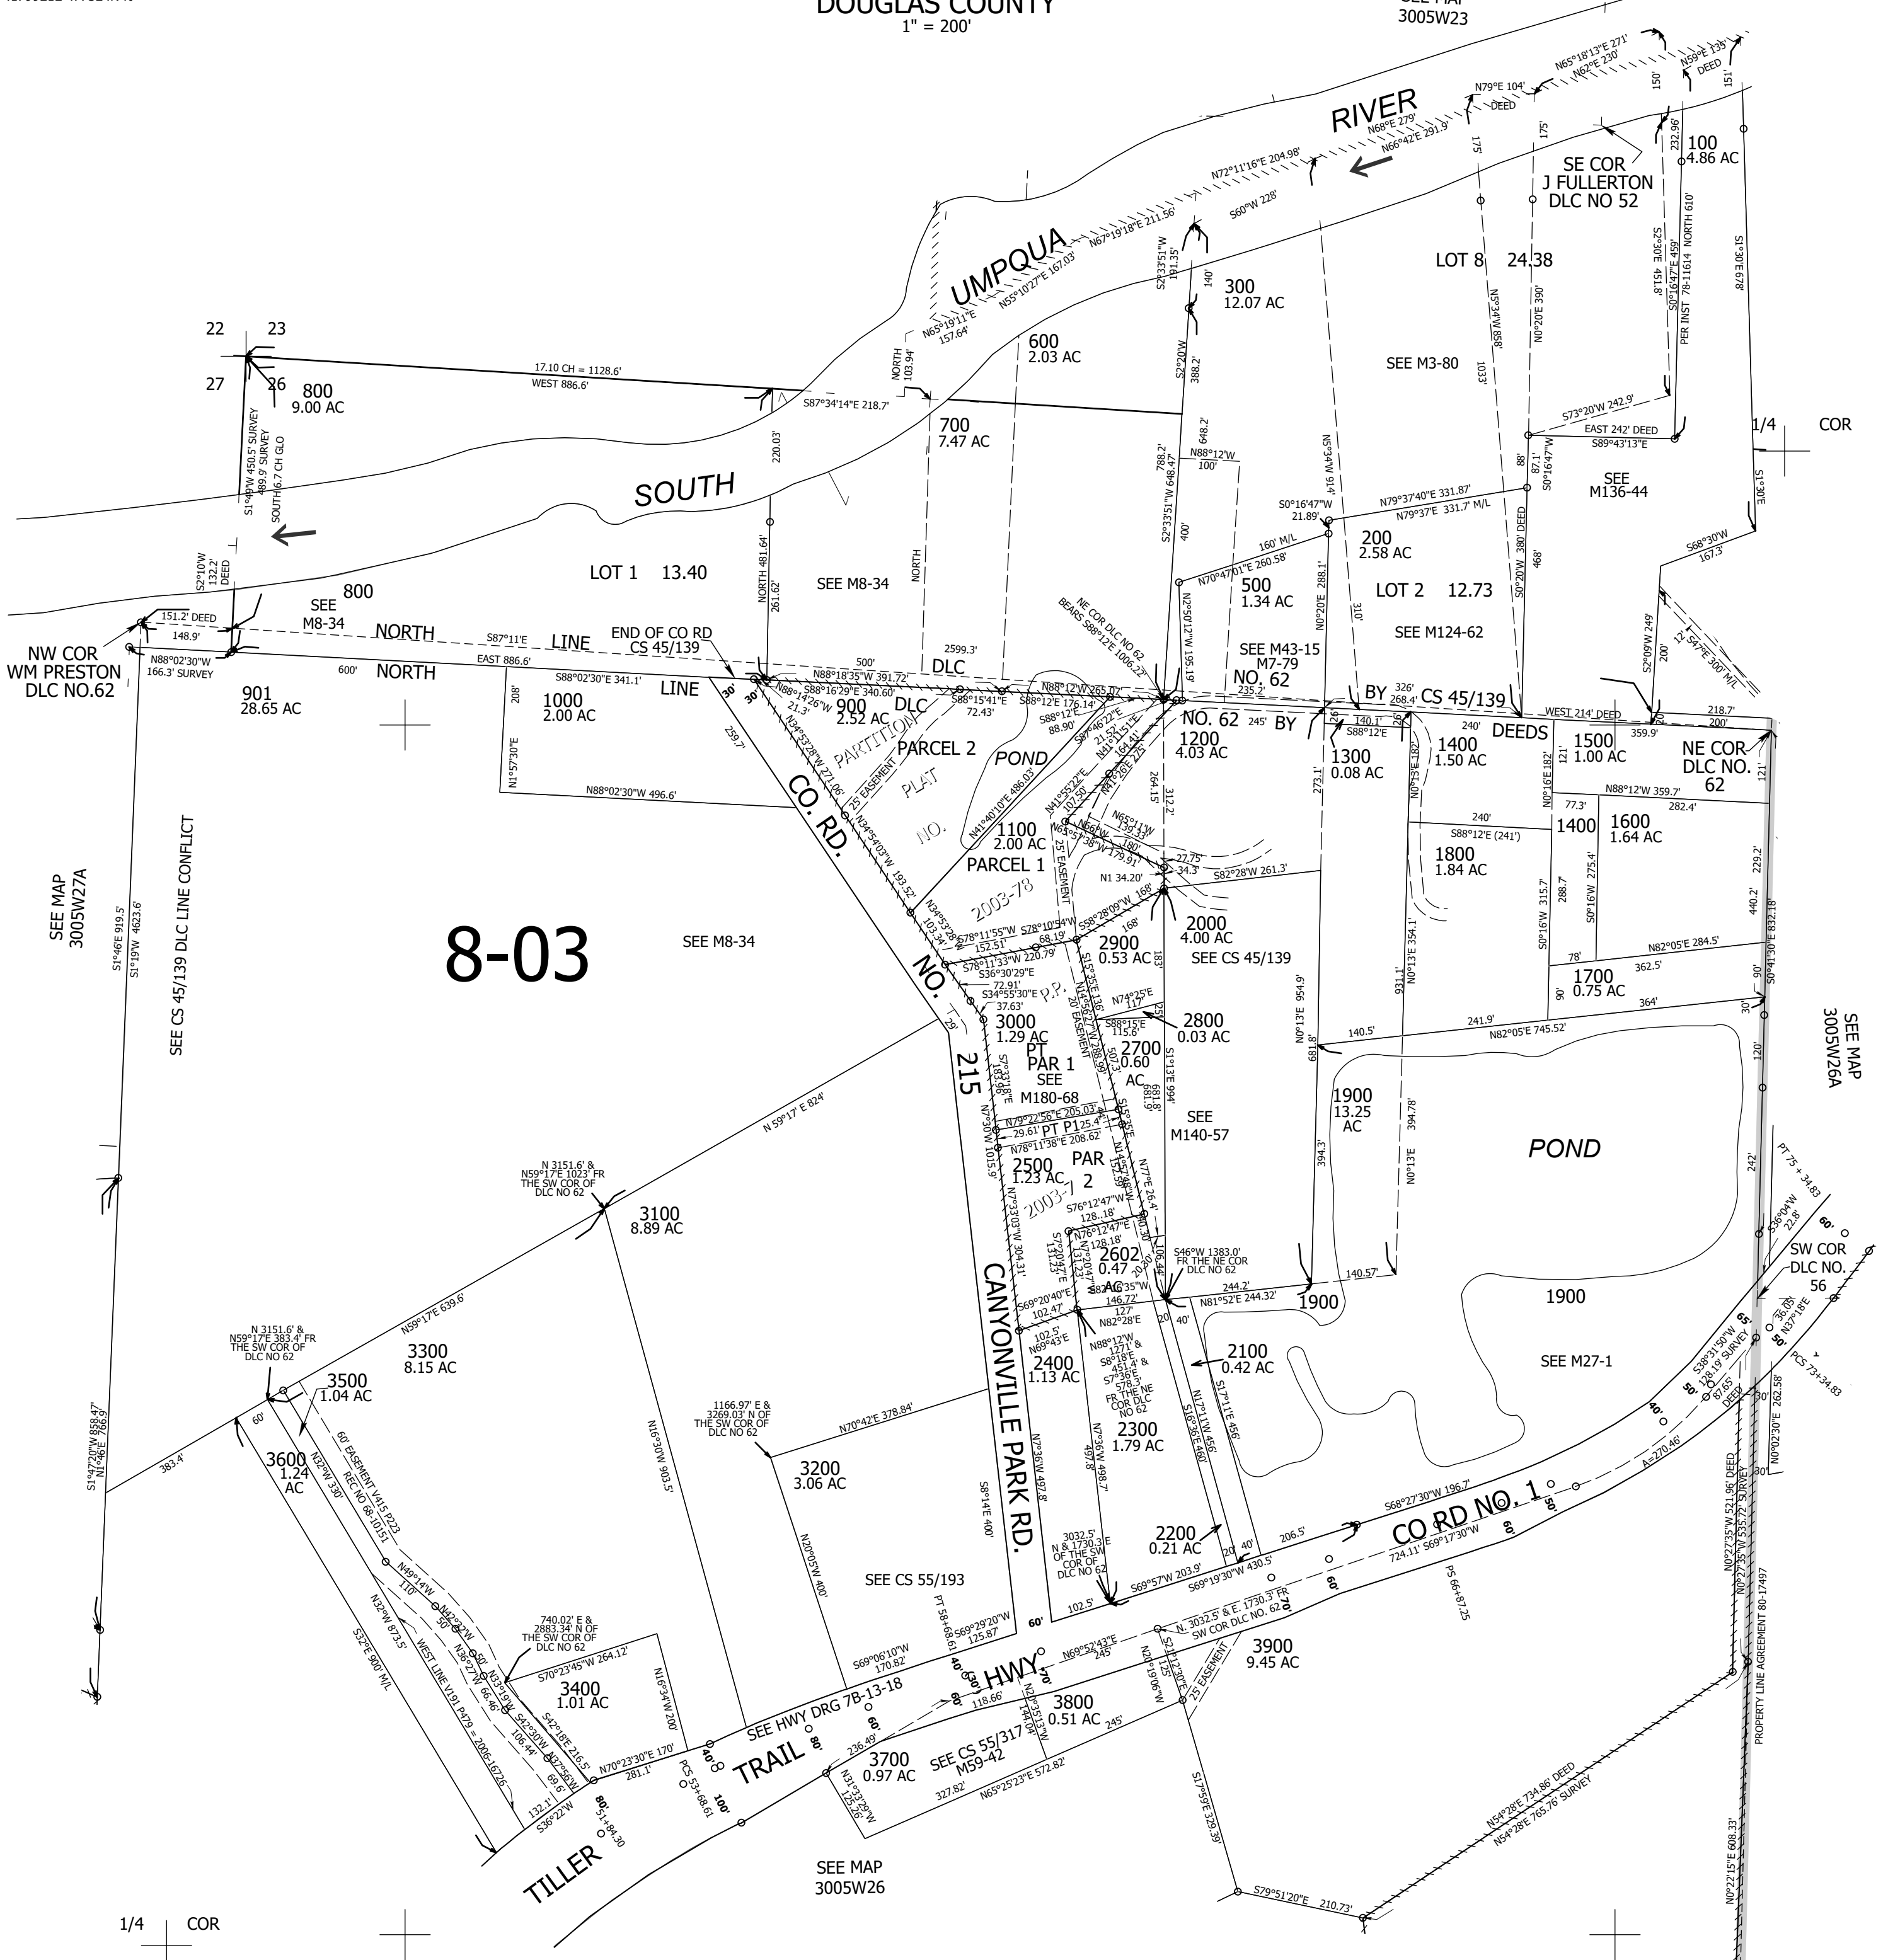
DOUGLAS COUNTY
1" = 200'

SEE MAP
3005W23

SOUTH UMPQUA RIVER

22 23
27 26

800
9.00 AC

17.10 CH = 1128.6'
WEST 886.6'
S87°34'14"E 218.7'

600
2.03 AC

700
7.47 AC

300
12.07 AC

LOT 8 24.38

100
4.86 AC

SE COR
J FULLERTON
DLC NO 52

SEE M3-80

1/4 COR

SEE
M136-44

200
2.58 AC

500
1.34 AC

LOT 1 13.40

SEE M8-34

LOT 2 12.73

SEE M124-62

SEE
M8-34
800

NORTH LINE
NORTH LINE

END OF CO RD
CS 45/139

DLC NO. 62 BY CS 45/139
BY DEEDS

SEE M43-15
M7-79

NW COR
WM PRESTON
DLC NO.62

901
28.65 AC

1000
2.00 AC

900
2.52 AC

PARTITION PLAT NO. 2003-78

PARCEL 2

POND

1200
4.03 AC

1300
0.08 AC

1400
1.50 AC

1500
1.00 AC

NE COR
DLC NO.
62

1100
2.00 AC

PARCEL 1

1400

1600
1.64 AC

1800
1.84 AC

8-03

SEE M8-34

CO. RD. NO. 215

2900
0.53 AC

2000
4.00 AC

SEE CS 45/139

1700
0.75 AC

3000
1.29 AC
PT PAR 1
SEE M180-68

2800
0.03 AC

2700
0.60 AC

SEE
M140-57

1900
13.25
AC

POND

SEE MAP
3005W26A

SEE MAP
3005W27A

SEE CS 45/139 DLC LINE CONFLICT

2500
1.23 AC

PAR 2
2003-7

PT P1

2602
0.47
AC

3100
8.89 AC

1900

1900

SW COR
DLC NO.
56

SEE M27-1

3300
8.15 AC

3500
1.04 AC

2400
1.13 AC

2100
0.42 AC

2300
1.79 AC

3600
1.24
AC

3200
3.06 AC

CANYONVILLE PARK RD.

CO RD NO. 1

2200
0.21 AC

SEE CS 55/193

3900
9.45 AC

3400
1.01 AC

HWY

3800
0.51 AC

SEE HWY DRG 7B-13-18

TRAIL

3700
0.97 AC

SEE CS 55/317
M59-42

TILLER

PROPERTY LINE AGREEMENT 80-17497

SEE MAP
3005W26

1/4 COR